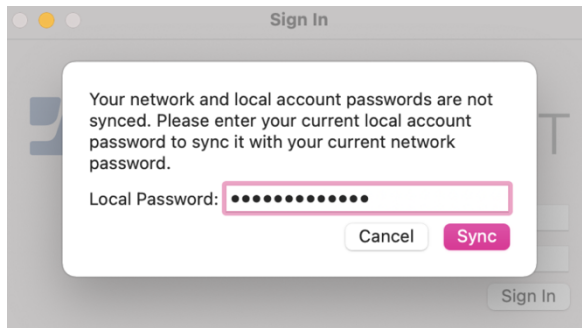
Sign In

Your network and local account passwords are not synced. Please enter your current local account password to sync it with your current network password.

Local Password: •••••••••••••

Cancel Sync

T

Sign In